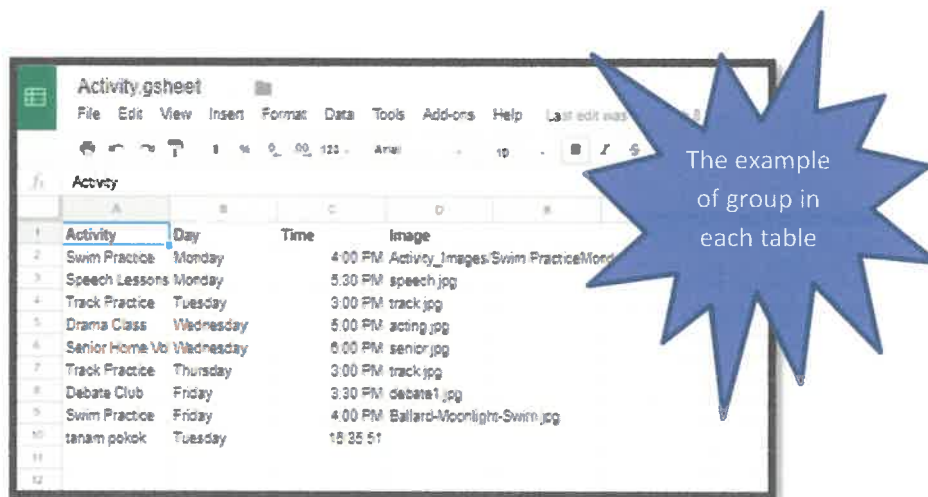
Activity.gsheet

File Edit View Insert Format Data Tools Add-ons Help Last edit was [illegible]

$ % .0 .00 123 Arial 10 B I S

fx Activity

| | A | B | C | D | E |
|---|---|---|---|---|---|
| 1 | Activity | Day | Time | Image | |
| 2 | Swim Practice | Monday | 4:00 PM | Activity_Images/Swim PracticeMond | |
| 3 | Speech Lessons | Monday | 5:30 PM | speech.jpg | |
| 4 | Track Practice | Tuesday | 3:00 PM | track.jpg | |
| 5 | Drama Class | Wednesday | 5:00 PM | acting.jpg | |
| 6 | Senior Home Vo | Wednesday | 6:00 PM | senior.jpg | |
| 7 | Track Practice | Thursday | 3:00 PM | track.jpg | |
| 8 | Debate Club | Friday | 3:30 PM | debate1.jpg | |
| 9 | Swim Practice | Friday | 4:00 PM | Ballard-Moonlight-Swim.jpg | |
| 10 | tanam pokok | Tuesday | 15:35:51 | | |
| 11 | | | | | |
| 12 | | | | | |

The example of group in each table